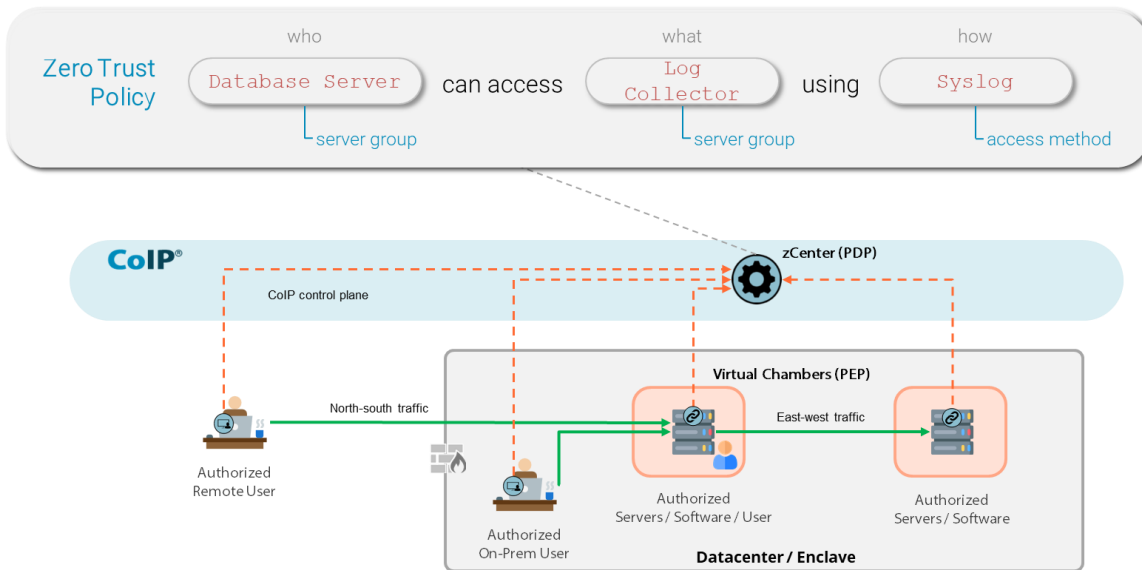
Zero Trust Policy

who
Database Server
server group

can access

what
Log Collector
server group

using

how
Syslog
access method

CoIP®

zCenter (PDP)

CoIP control plane

Virtual Chambers (PEP)

North-south traffic

East-west traffic

Authorized Remote User

Authorized On-Prem User

Authorized Servers / Software / User

Authorized Servers / Software

Datacenter / Enclave